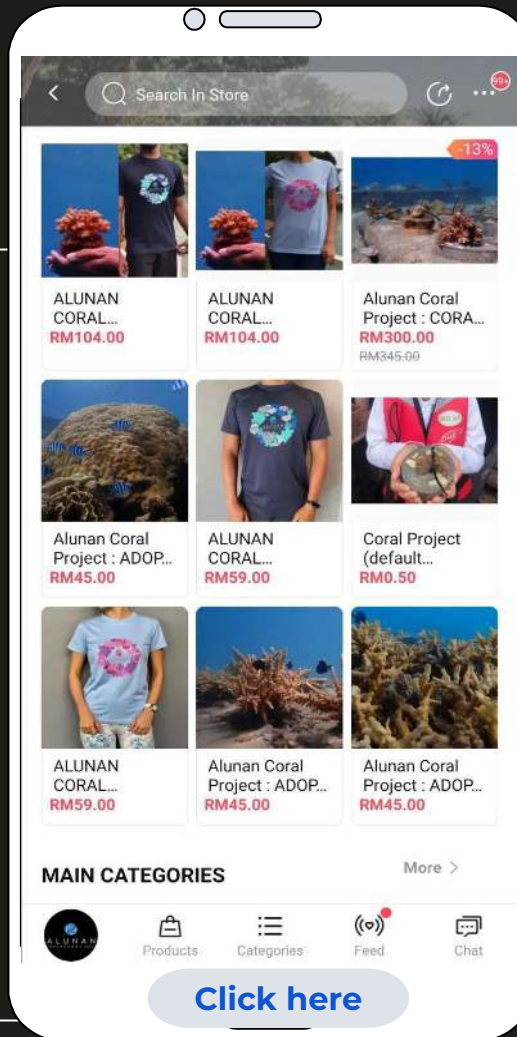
Search In Store

99+

-13%

ALUNAN CORAL...
RM104.00

ALUNAN CORAL...
RM104.00

Alunan Coral Project : CORA...
RM300.00
RM345.00

Alunan Coral Project : ADOP...
RM45.00

ALUNAN CORAL...
RM59.00

Coral Project (default...
RM0.50

ALUNAN CORAL...
RM59.00

Alunan Coral Project : ADOP...
RM45.00

Alunan Coral Project : ADOP...
RM45.00

MAIN CATEGORIES

More >

ALUNAN

Products

Categories

Feed

Chat

Click here